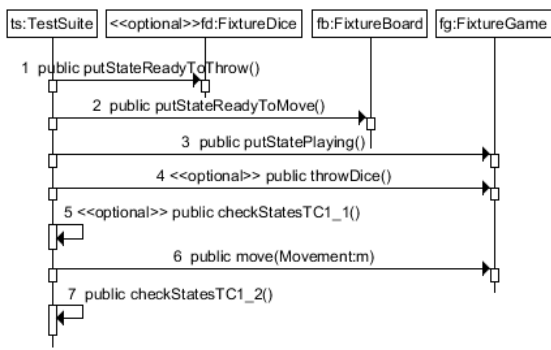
ts:TestSuite

<<optional>>fd:FixtureDice

fb:FixtureBoard

fg:FixtureGame

1 public putStateReadyToThrow()

2 public putStateReadyToMove()

3 public putStatePlaying()

4 <<optional>> public throwDice()

5 <<optional>> public checkStatesTC1_1()

6 public move(Movement:m)

7 public checkStatesTC1_2()